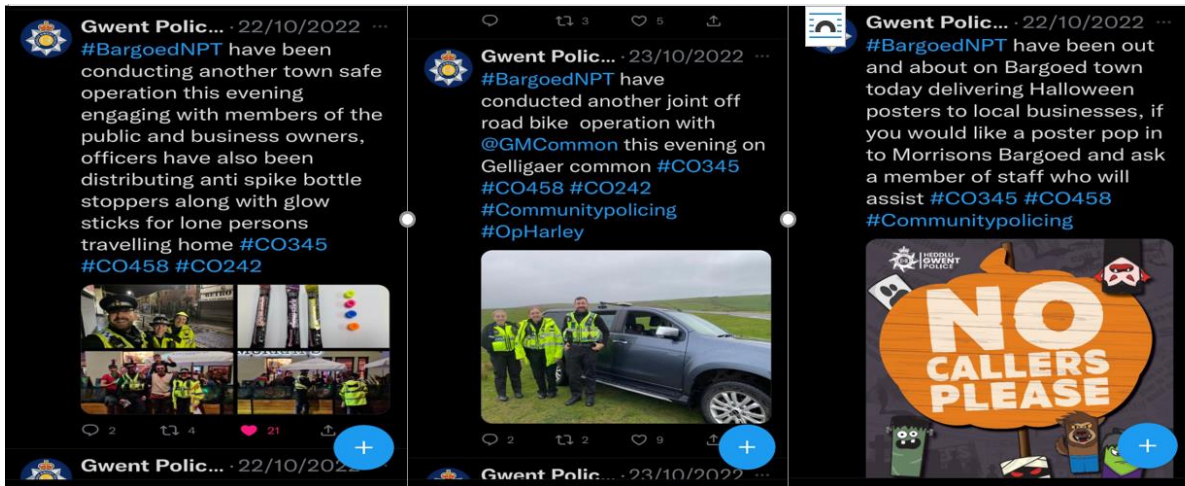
Gwent Polic... · 22/10/2022 ···
#BargoedNPT have been conducting another town safe operation this evening engaging with members of the public and business owners, officers have also been distributing anti spike bottle stoppers along with glow sticks for lone persons travelling home #CO345 #CO458 #CO242

2 4 21

Gwent Polic... · 22/10/2022

3 5

Gwent Polic... · 23/10/2022 ···
#BargoedNPT have conducted another joint off road bike operation with @GMCommon this evening on Gelligaer common #CO345 #CO458 #CO242 #Communitypolicing #OpHarley

2 2 9

Gwent Polic... · 23/10/2022

Gwent Polic... · 22/10/2022 ···
#BargoedNPT have been out and about on Bargoed town today delivering Halloween posters to local businesses, if you would like a poster pop in to Morrisons Bargoed and ask a member of staff who will assist #CO345 #CO458 #Communitypolicing

HEDDLU GWENT POLICE

NO CALLERS PLEASE